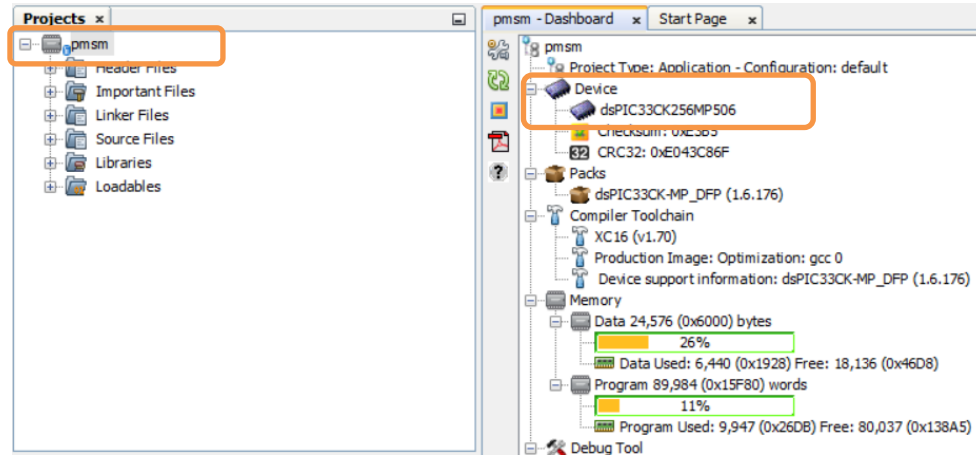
Projects ×

pmsm
Header Files
Important Files
Linker Files
Source Files
Libraries
Loadables

pmsm - Dashboard × Start Page ×

pmsm
Project Type: Application - Configuration: default
Device
dsPIC33CK256MP506
Checksum: 0xE3B5
CRC32: 0xE043C86F
Packs
dsPIC33CK-MP_DFP (1.6.176)
Compiler Toolchain
XC16 (v1.70)
Production Image: Optimization: gcc 0
Device support information: dsPIC33CK-MP_DFP (1.6.176)
Memory
Data 24,576 (0x6000) bytes
26%
Data Used: 6,440 (0x1928) Free: 18,136 (0x46D8)
Program 89,984 (0x15F80) words
11%
Program Used: 9,947 (0x26DB) Free: 80,037 (0x138A5)
Debug Tool